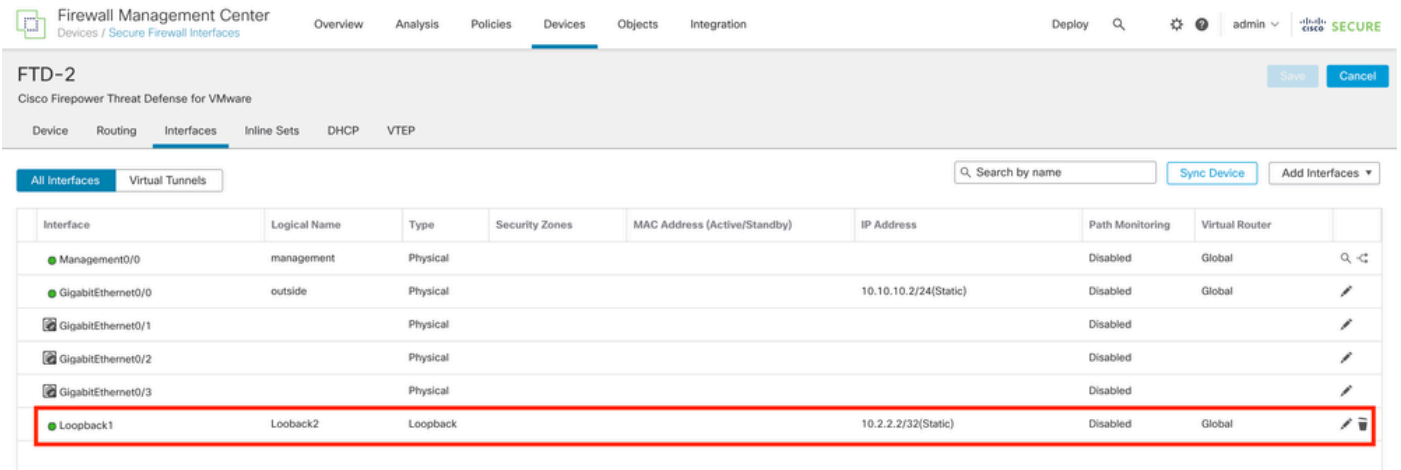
Firewall Management Center
Devices / Secure Firewall Interfaces

Overview Analysis Policies Devices Objects Integration

Deploy admin cisco SECURE

FTD-2
Cisco Firepower Threat Defense for VMware

Save Cancel

Device Routing Interfaces Inline Sets DHCP VTEP

All Interfaces Virtual Tunnels

Search by name Sync Device Add Interfaces

| Interface | Logical Name | Type | Security Zones | MAC Address (Active/Standby) | IP Address | Path Monitoring | Virtual Router |
|---|---|---|---|---|---|---|---|
| Management0/0 | management | Physical | | | | Disabled | Global |
| GigabitEthernet0/0 | outside | Physical | | | 10.10.10.2/24(Static) | Disabled | Global |
| GigabitEthernet0/1 | | Physical | | | | Disabled | |
| GigabitEthernet0/2 | | Physical | | | | Disabled | |
| GigabitEthernet0/3 | | Physical | | | | Disabled | |
| Loopback1 | Looback2 | Loopback | | | 10.2.2.2/32(Static) | Disabled | Global |